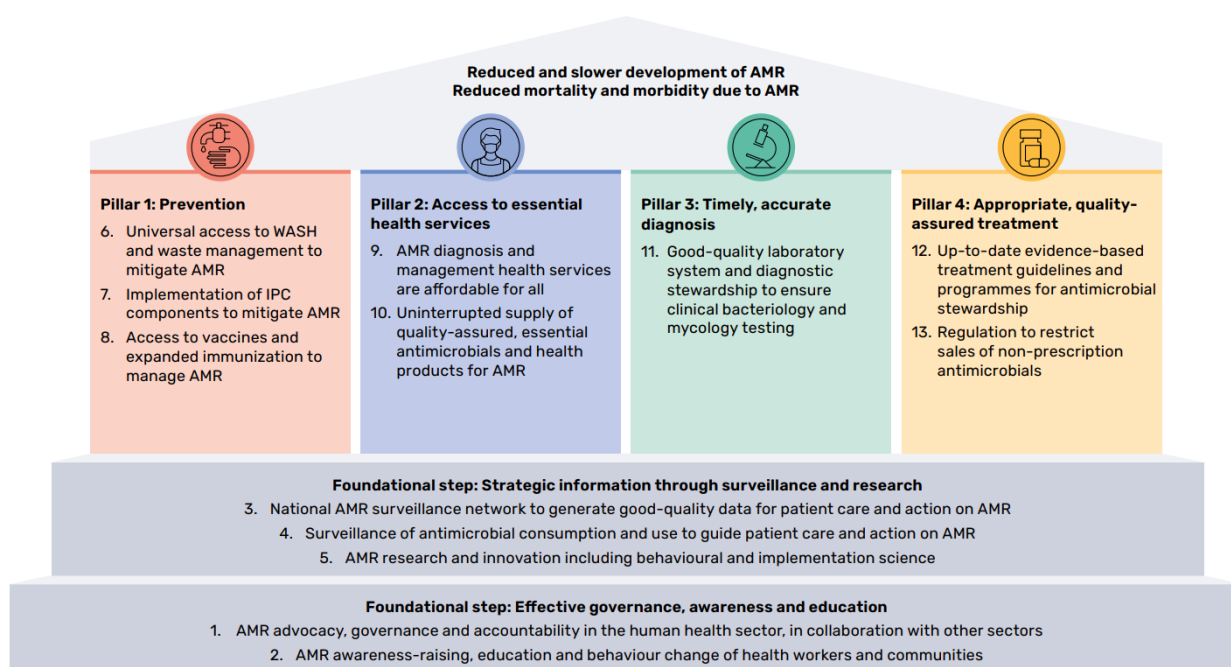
Reduced and slower development of AMR
Reduced mortality and morbidity due to AMR

Pillar 1: Prevention

6. Universal access to WASH and waste management to mitigate AMR
7. Implementation of IPC components to mitigate AMR
8. Access to vaccines and expanded immunization to manage AMR

Pillar 2: Access to essential health services

9. AMR diagnosis and management health services are affordable for all
10. Uninterrupted supply of quality-assured, essential antimicrobials and health products for AMR

Pillar 3: Timely, accurate diagnosis

11. Good-quality laboratory system and diagnostic stewardship to ensure clinical bacteriology and mycology testing

Pillar 4: Appropriate, quality-assured treatment

12. Up-to-date evidence-based treatment guidelines and programmes for antimicrobial stewardship
13. Regulation to restrict sales of non-prescription antimicrobials

Foundational step: Strategic information through surveillance and research
3. National AMR surveillance network to generate good-quality data for patient care and action on AMR
4. Surveillance of antimicrobial consumption and use to guide patient care and action on AMR
5. AMR research and innovation including behavioural and implementation science

Foundational step: Effective governance, awareness and education
1. AMR advocacy, governance and accountability in the human health sector, in collaboration with other sectors
2. AMR awareness-raising, education and behaviour change of health workers and communities